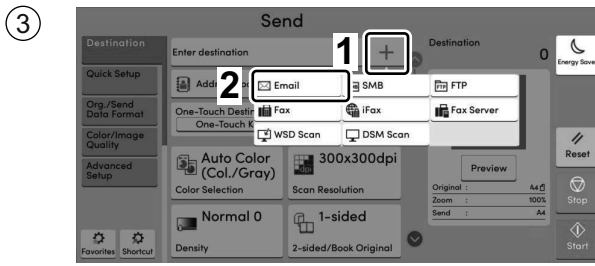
③

Send

Destination

Enter destination

1

+

Destination

0

Energy Save

Quick Setup

Add

2

Email

SMB

FTP

Org./Send Data Format

One-Touch Destin

One-Touch K

Fax

iFax

Fax Server

Color/Image Quality

WSD Scan

DSM Scan

Reset

Advanced Setup

Auto Color (Col./Gray)

300x300dpi

Preview

Color Selection

Scan Resolution

Original : A4

Zoom : 100%

Send : A4

Stop

Normal 0

1-sided

Favorites

Shortcut

Density

2-sided/Book Original

Start